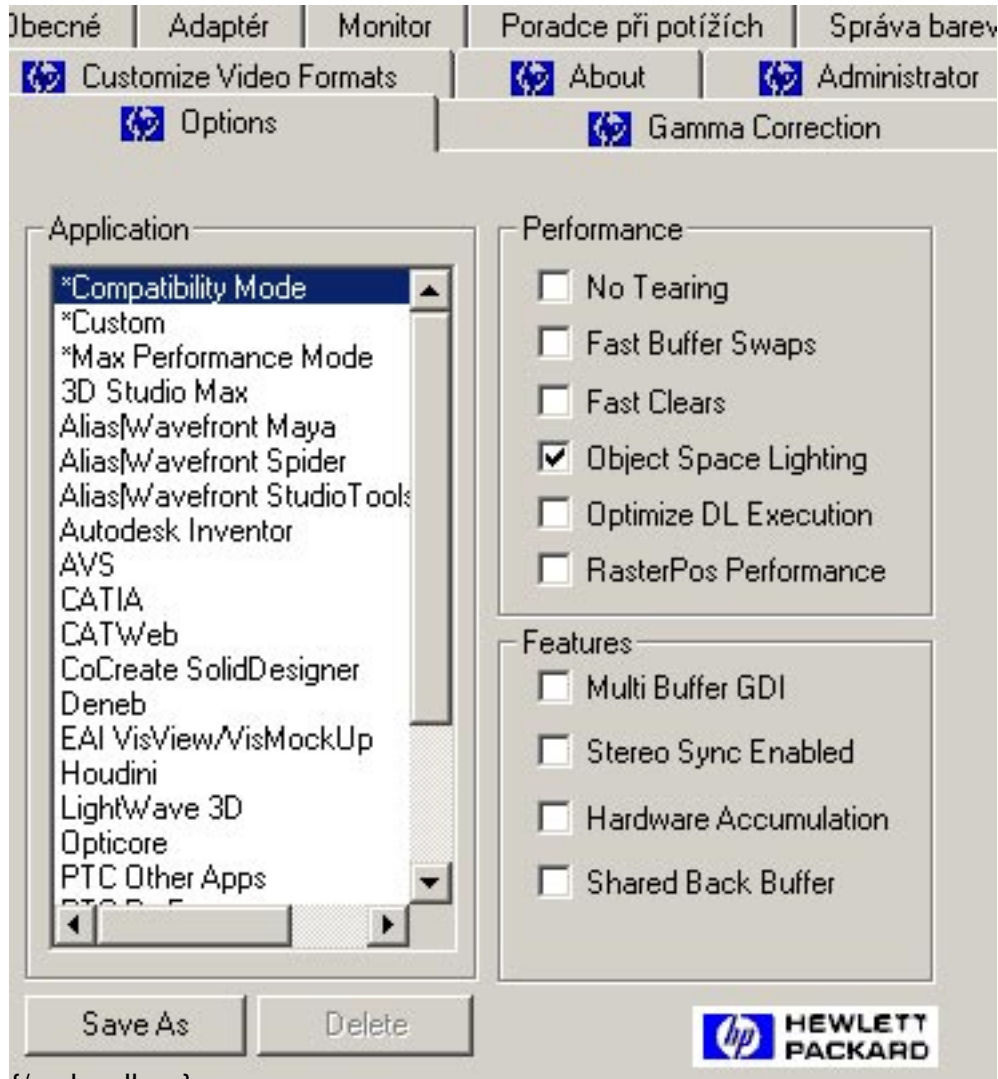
Obecné | Adaptér | Monitor | Poradce při potížích | Správa barev

Customize Video Formats | About | Administrator

Options | Gamma Correction

Application
*Compatibility Mode
*Custom
*Max Performance Mode
3D Studio Max
Alias|Wavefront Maya
Alias|Wavefront Spider
Alias|Wavefront StudioTools
Autodesk Inventor
AVS
CATIA
CATWeb
CoCreate SolidDesigner
Deneb
EAI VisView/VisMockUp
Houdini
LightWave 3D
Opticore
PTC Other Apps
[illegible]

Performance
No Tearing
Fast Buffer Swaps
Fast Clears
Object Space Lighting
Optimize DL Execution
RasterPos Performance

Features
Multi Buffer GDI
Stereo Sync Enabled
Hardware Accumulation
Shared Back Buffer

Save As
Delete

hp HEWLETT PACKARD